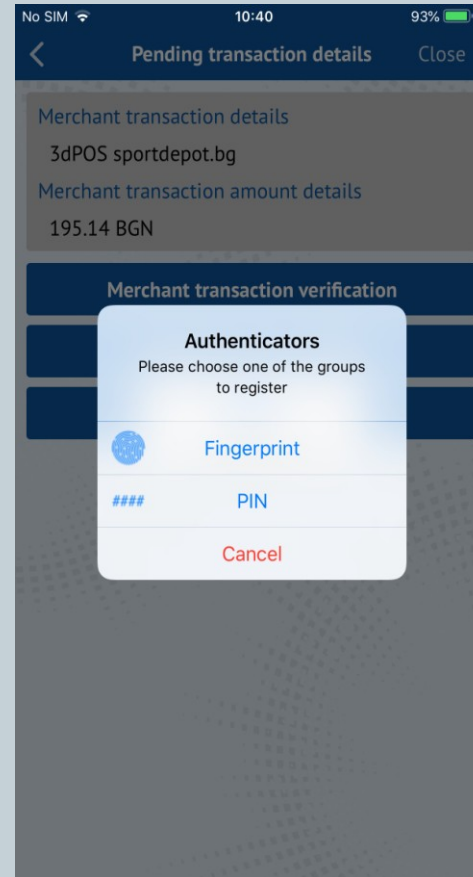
No SIM
10:40
93%

Pending transaction details
Close

Merchant transaction details
3dPOS sportdepot.bg
Merchant transaction amount details
195.14 BGN

Merchant transaction verification

Authenticators
Please choose one of the groups to register

Fingerprint
####
PIN
Cancel